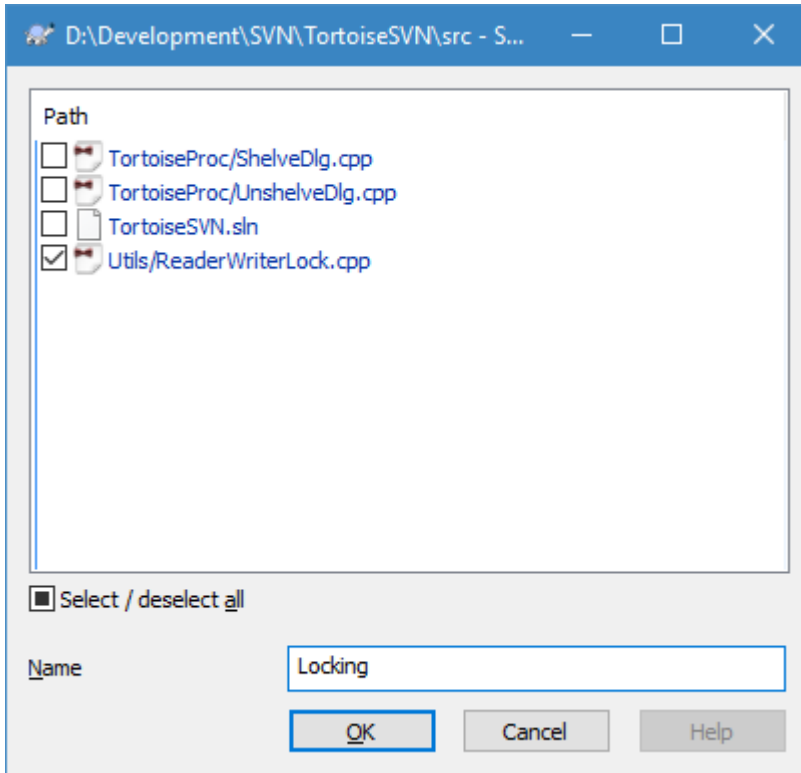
D:\Development\SVN\TortoiseSVN\src - S...

Path

TortoiseProc/ShelveDlg.cpp

TortoiseProc/UnshelveDlg.cpp

TortoiseSVN.sln

Utils/ReaderWriterLock.cpp

Select / deselect all

Name

Locking

OK

Cancel

Help